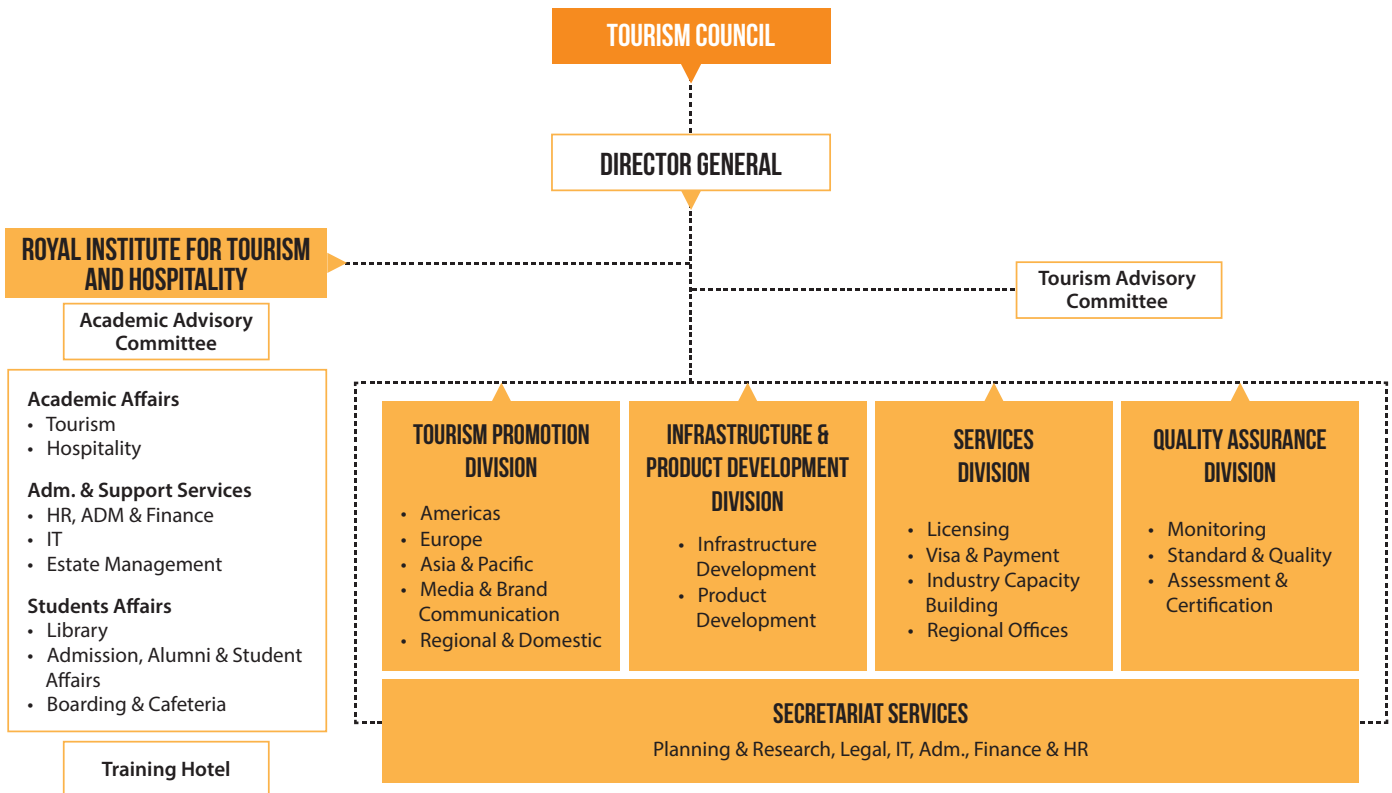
TOURISM COUNCIL

DIRECTOR GENERAL

ROYAL INSTITUTE FOR TOURISM AND HOSPITALITY

Academic Advisory Committee

Academic Affairs
• Tourism
• Hospitality

Adm. & Support Services
• HR, ADM & Finance
• IT
• Estate Management

Students Affairs
• Library
• Admission, Alumni & Student Affairs
• Boarding & Cafeteria

Training Hotel

Tourism Advisory Committee

TOURISM PROMOTION DIVISION
• Americas
• Europe
• Asia & Pacific
• Media & Brand Communication
• Regional & Domestic

INFRASTRUCTURE & PRODUCT DEVELOPMENT DIVISION
• Infrastructure Development
• Product Development

SERVICES DIVISION
• Licensing
• Visa & Payment
• Industry Capacity Building
• Regional Offices

QUALITY ASSURANCE DIVISION
• Monitoring
• Standard & Quality
• Assessment & Certification

SECRETARIAT SERVICES
Planning & Research, Legal, IT, Adm., Finance & HR